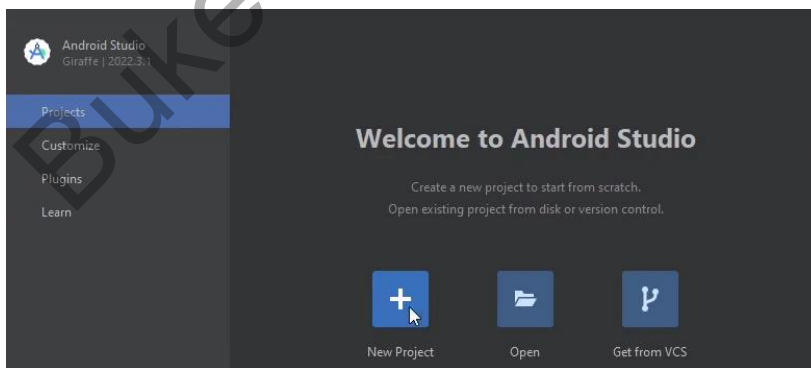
Android Studio
Giraffe | 2022.3.1

Projects
Customize
Plugins
Learn

Welcome to Android Studio

Create a new project to start from scratch.
Open existing project from disk or version control.

New Project
Open
Get from VCS

Buke